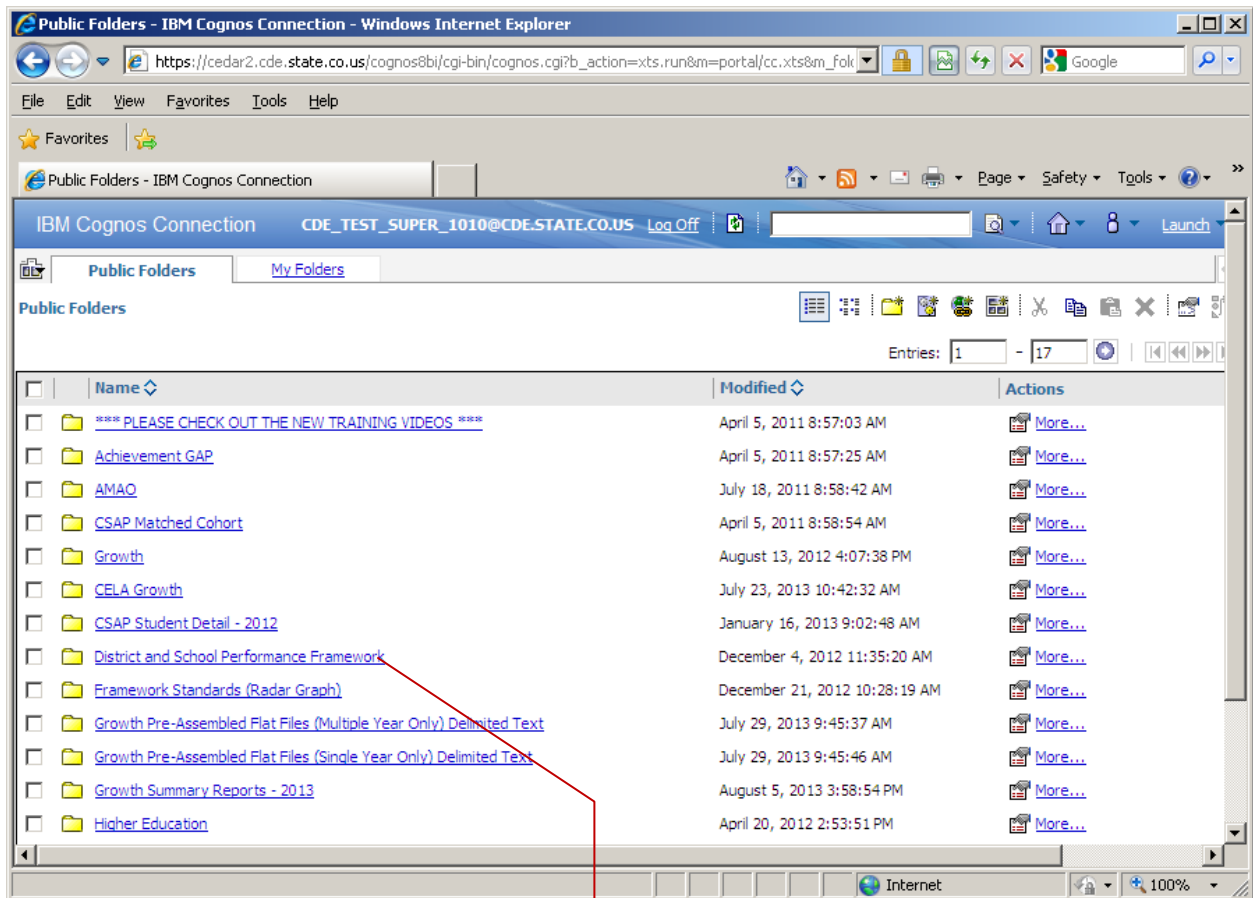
Public Folders - IBM Cognos Connection - Windows Internet Explorer

https://cedar2.cde.state.co.us/cognos8bi/cgi-bin/cognos.cgi?b_action=xts.run&m=portal/cc.xts&m_fol

Google

File Edit View Favorites Tools Help

Favorites

Public Folders - IBM Cognos Connection

Page Safety Tools

IBM Cognos Connection CDE_TEST_SUPER_1010@CDE.STATE.CO.US Log Off Launch

Public Folders My Folders

Public Folders

Entries: 1 - 17

| Name | Modified | Actions |
|---|---|---|
| **** PLEASE CHECK OUT THE NEW TRAINING VIDEOS **** | April 5, 2011 8:57:03 AM | More... |
| Achievement GAP | April 5, 2011 8:57:25 AM | More... |
| AMAO | July 18, 2011 8:58:42 AM | More... |
| CSAP Matched Cohort | April 5, 2011 8:58:54 AM | More... |
| Growth | August 13, 2012 4:07:38 PM | More... |
| CELA Growth | July 23, 2013 10:42:32 AM | More... |
| CSAP Student Detail - 2012 | January 16, 2013 9:02:48 AM | More... |
| District and School Performance Framework | December 4, 2012 11:35:20 AM | More... |
| Framework Standards (Radar Graph) | December 21, 2012 10:28:19 AM | More... |
| Growth Pre-Assembled Flat Files (Multiple Year Only) Delimited Text | July 29, 2013 9:45:37 AM | More... |
| Growth Pre-Assembled Flat Files (Single Year Only) Delimited Text | July 29, 2013 9:45:46 AM | More... |
| Growth Summary Reports - 2013 | August 5, 2013 3:58:54 PM | More... |
| Higher Education | April 20, 2012 2:53:51 PM | More... |

Internet 100%